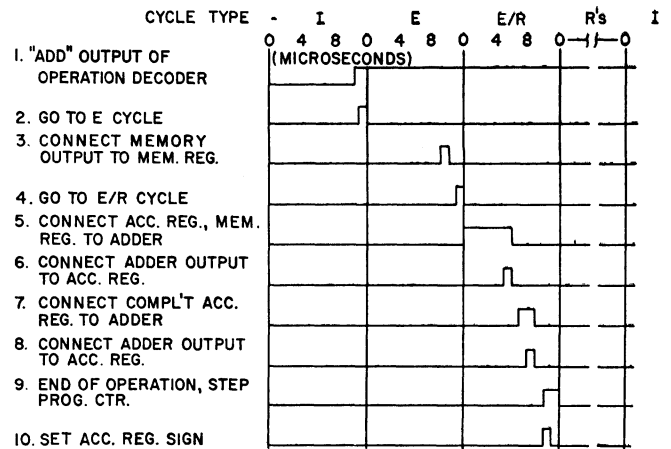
CYCLE TYPE - I E E/R R's I
0 4 8 0 4 8 0 4 8 0 0
(MICROSECONDS)

1. "ADD" OUTPUT OF OPERATION DECODER

2. GO TO E CYCLE

3. CONNECT MEMORY OUTPUT TO MEM. REG.

4. GO TO E/R CYCLE

5. CONNECT ACC. REG., MEM. REG. TO ADDER

6. CONNECT ADDER OUTPUT TO ACC. REG.

7. CONNECT COMPL'T ACC. REG. TO ADDER

8. CONNECT ADDER OUTPUT TO ACC. REG.

9. END OF OPERATION, STEP PROG. CTR.

10. SET ACC. REG. SIGN